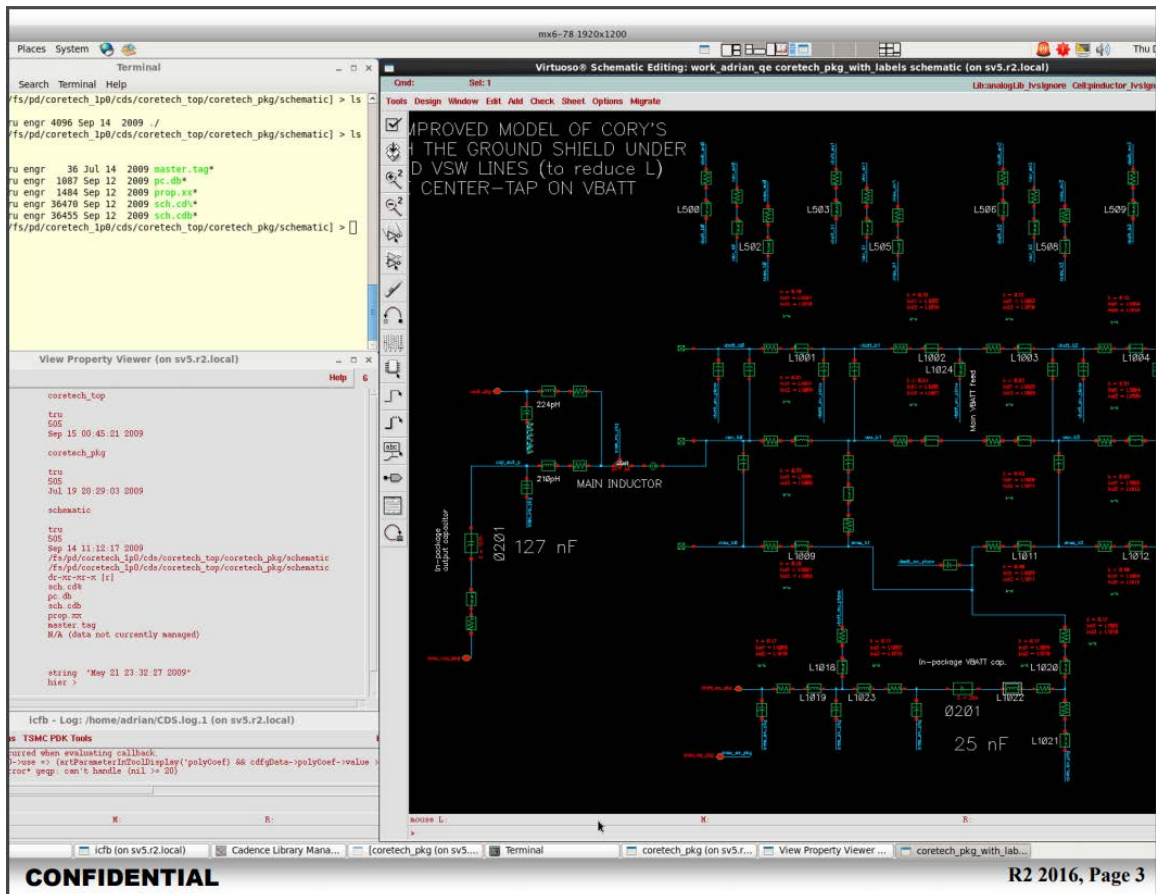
mx6-78 1920x1200

Places System

Thu D

Terminal

Search Terminal Help

/fs/pd/coretech_1p0/cds/coretech_top/coretech_pkg/schematic] > ls

ru engr 4096 Sep 14 2009 ./
/fs/pd/coretech_1p0/cds/coretech_top/coretech_pkg/schematic] > ls

ru engr 36 Jul 14 2009 master.tag*
ru engr 1087 Sep 12 2009 pc.db*
ru engr 1484 Sep 12 2009 prop.xx*
ru engr 36470 Sep 12 2009 sch.cd%*
ru engr 36455 Sep 12 2009 sch.cdb*
/fs/pd/coretech_1p0/cds/coretech_top/coretech_pkg/schematic] > []

View Property Viewer (on sv5.r2.local)

Help

coretech_top

tru
505
Sep 15 00:45:21 2009

coretech_pkg

tru
505
Jul 19 20:29:03 2009

schematic

tru
505
Sep 14 11:12:17 2009
/fs/pd/coretech_1p0/cds/coretech_top/coretech_pkg/schematic
/fs/pd/coretech_1p0/cds/coretech_top/coretech_pkg/schematic
dr-xr-xr-x [r]
sch.cd%
pc.db
sch.cdb
prop.xx
master.tag
N/A (data not currently managed)

string "May 21 23:32:27 2009"
hier >

icfb - Log: /home/adrian/CDS.log.1 (on sv5.r2.local)

TSMC PDK Tools

curred when evaluating callback.
->use => (artParameterInToolDisplay('polyCoef) && cdfgData->polyCoef->value >
ror* geqp: can't handle (nil >= 20)

M: R:

Virtuoso® Schematic Editing: work_adrian_qe coretech_pkg_with_labels schematic (on sv5.r2.local)

Cmd: Sel: 1 Lib:analogLib_lvsIgnore Cell:pinductor_lvsIgno

Tools Design Window Edit Add Check Sheet Options Migrate

MPROVED MODEL OF CORY'S
H THE GROUND SHIELD UNDER
D VSW LINES (to reduce L)
CENTER-TAP ON VBATT

L500 L502 L503 L505 L506 L508 L509

L1001 L1002 L1024 L1003 L1004

Main VBATT feed

224pH

210pH

MAIN INDUCTOR

In-package output capacitor

0201 127 nF

L1009 L1011 L1012

L1018 In-package VBATT cap. L1020

L1019 L1023 L1022

0201

25 nF

L1021

mouse L: M: R:

icfb (on sv5.r2.local) Cadence Library Mana... [coretech_pkg (on sv5.... Terminal coretech_pkg (on sv5.r... View Property Viewer ... coretech_pkg_with_lab...

CONFIDENTIAL

R2 2016, Page 3